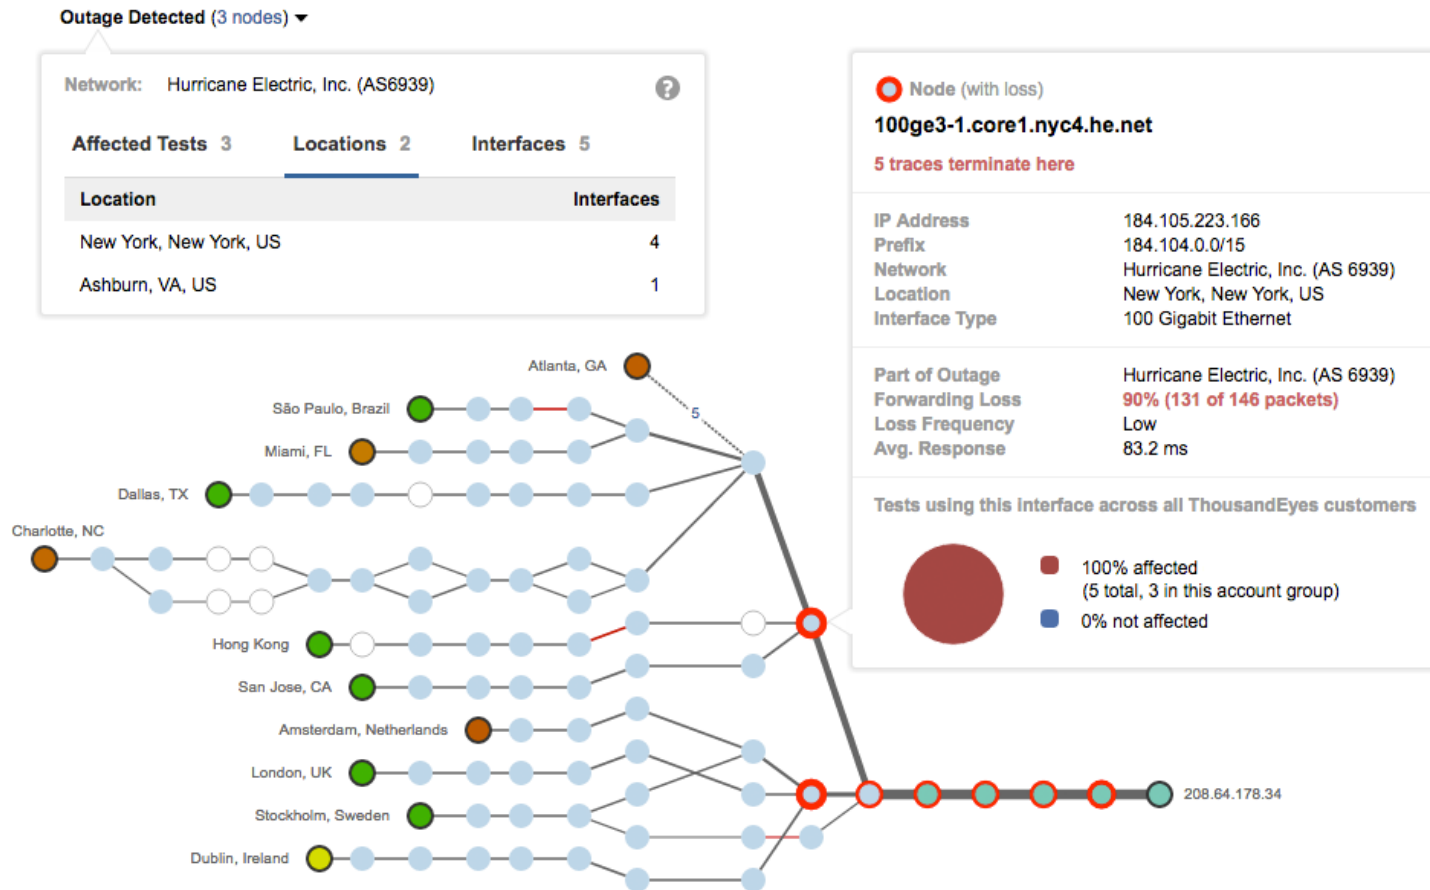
Outage Detected (3 nodes)

Network: Hurricane Electric, Inc. (AS6939)

Affected Tests 3 Locations 2 Interfaces 5

| Location | Interfaces |
|---|---|
| New York, New York, US | 4 |
| Ashburn, VA, US | 1 |

Node (with loss)
100ge3-1.core1.nyc4.he.net
5 traces terminate here

| | |
|---|---|
| IP Address | 184.105.223.166 |
| Prefix | 184.104.0.0/15 |
| Network | Hurricane Electric, Inc. (AS 6939) |
| Location | New York, New York, US |
| Interface Type | 100 Gigabit Ethernet |

| | |
|---|---|
| Part of Outage | Hurricane Electric, Inc. (AS 6939) |
| Forwarding Loss | 90% (131 of 146 packets) |
| Loss Frequency | Low |
| Avg. Response | 83.2 ms |

Tests using this interface across all ThousandEyes customers

100% affected
(5 total, 3 in this account group)
0% not affected

Atlanta, GA
5
São Paulo, Brazil
Miami, FL
Dallas, TX
Charlotte, NC
Hong Kong
San Jose, CA
Amsterdam, Netherlands
London, UK
Stockholm, Sweden
Dublin, Ireland
208.64.178.34